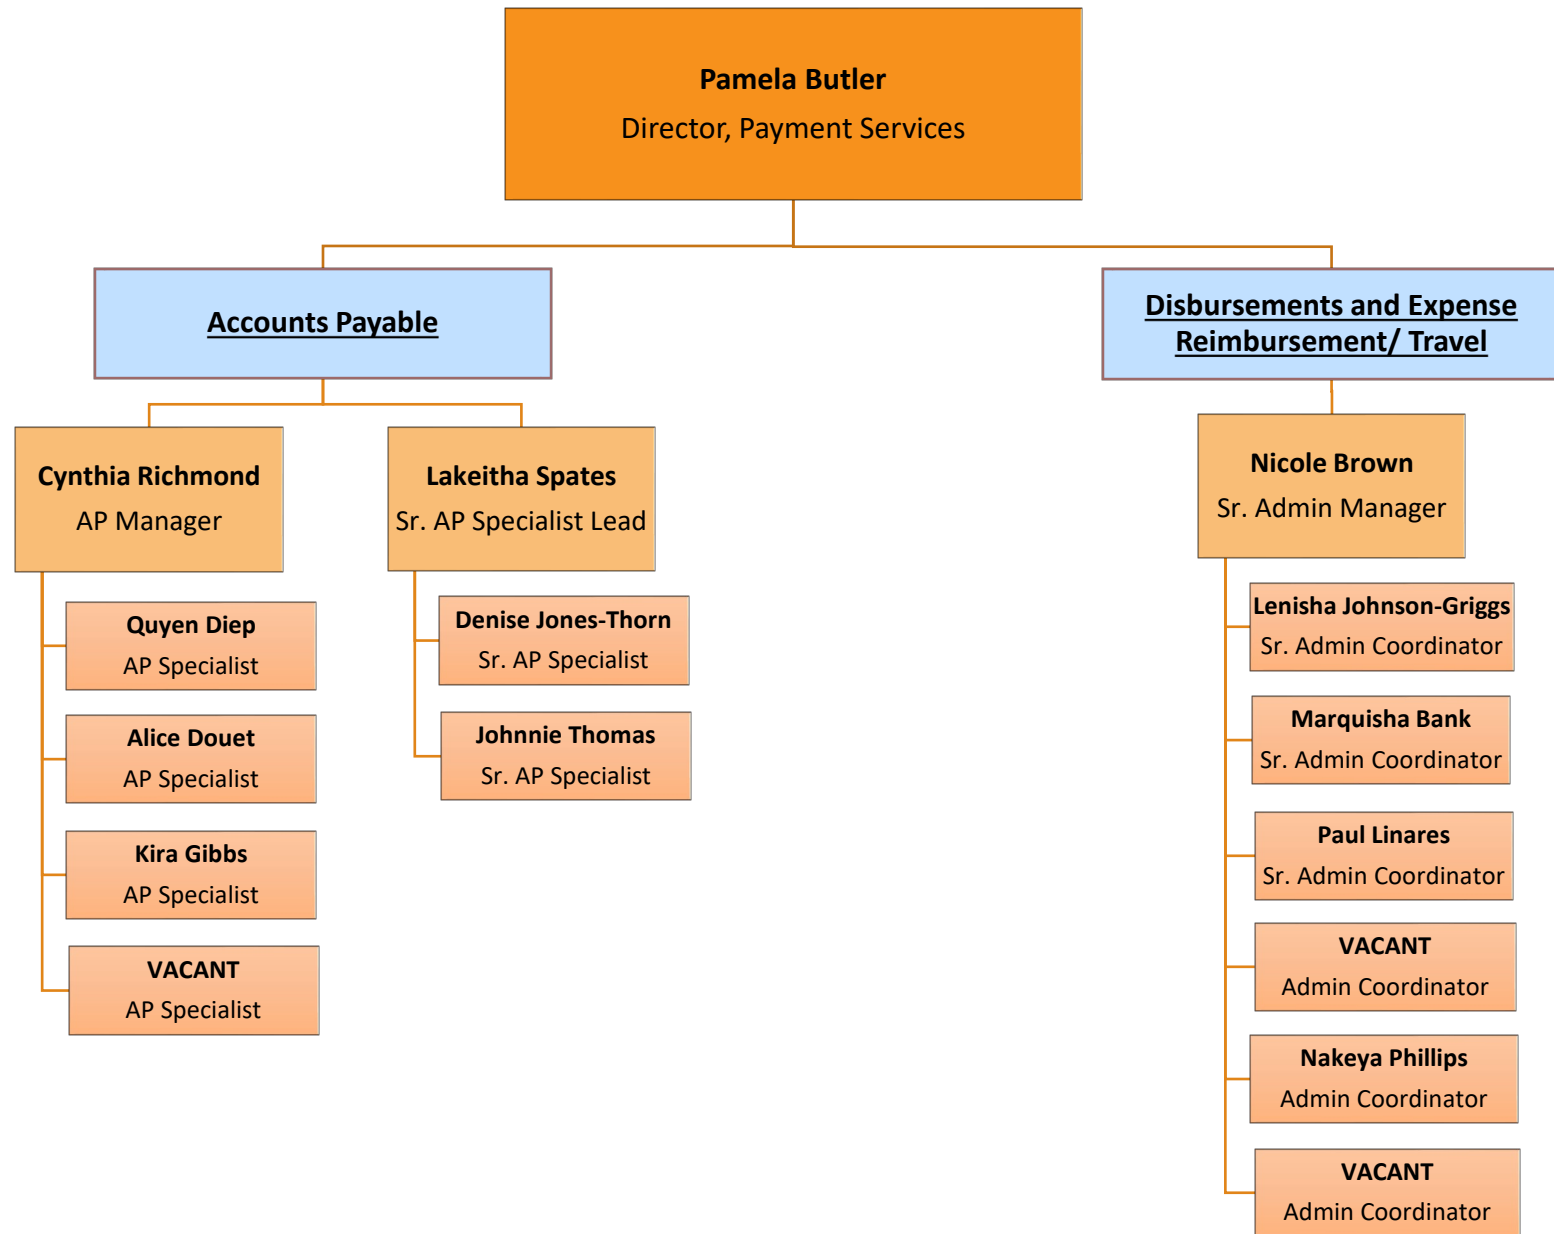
Pamela Butler
Director, Payment Services

Accounts Payable

Cynthia Richmond
AP Manager

Quyen Diep
AP Specialist

Alice Douet
AP Specialist

Kira Gibbs
AP Specialist

VACANT
AP Specialist

Lakeitha Spates
Sr. AP Specialist Lead

Denise Jones-Thorn
Sr. AP Specialist

Johnnie Thomas
Sr. AP Specialist

Disbursements and Expense Reimbursement/ Travel

Nicole Brown
Sr. Admin Manager

Lenisha Johnson-Griggs
Sr. Admin Coordinator

Marquisha Bank
Sr. Admin Coordinator

Paul Linares
Sr. Admin Coordinator

VACANT
Admin Coordinator

Nakeya Phillips
Admin Coordinator

VACANT
Admin Coordinator